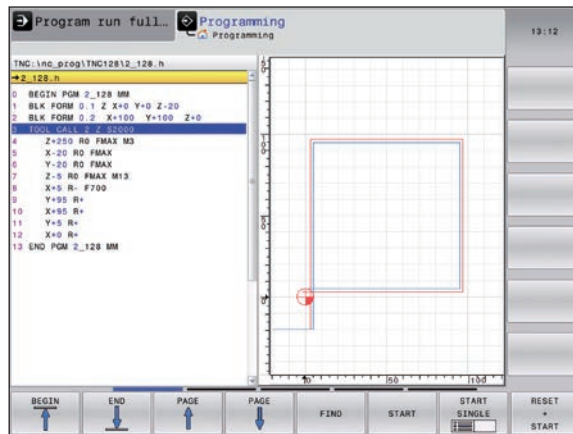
Program run full… Programming
Programming
13:12

TNC:\nc_prog\TNC128\2_128.h
→2_128.h
0 BEGIN PGM 2_128 MM
1 BLK FORM 0.1 Z X+0 Y+0 Z-20
2 BLK FORM 0.2 X+100 Y+100 Z+0
3 TOOL CALL 2 Z S2000
4 Z+250 R0 FMAX M3
5 X-20 R0 FMAX
6 Y-20 R0 FMAX
7 Z-5 R0 FMAX M13
8 X+5 R- F700
9 Y+95 R+
10 X+95 R+
11 Y+5 R+
12 X+0 R+
13 END PGM 2_128 MM

10
50
100

BEGIN
END
PAGE
PAGE
FIND
START
START SINGLE
RESET + START